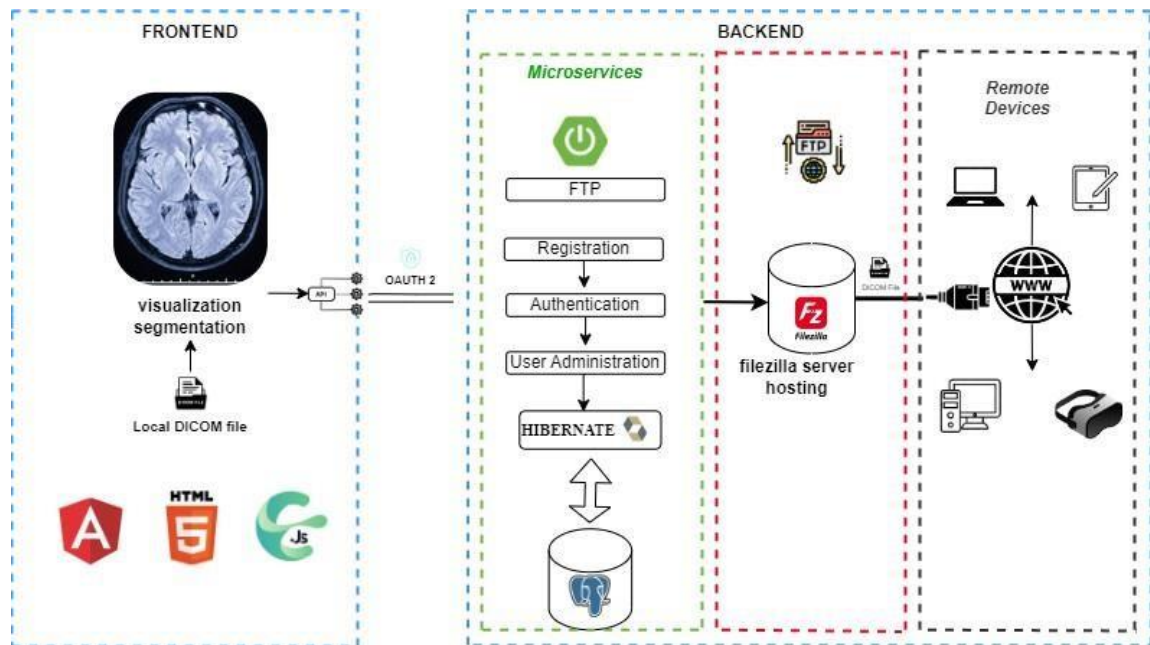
FRONTEND

visualization segmentation

Local DICOM file

HTML

Js

API

OAUTH 2

BACKEND

Microservices

FTP

Registration

Authentication

User Administration

HIBERNATE

FTP

FZ

Filezilla

filezilla server hosting

DICOM File

Remote Devices

WWW